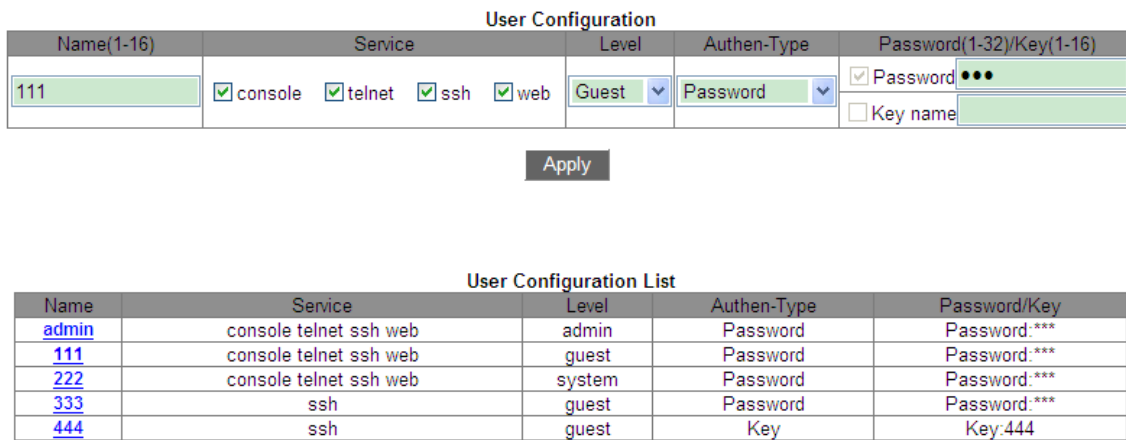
User Configuration

| Name(1-16) | Service | Level | Authen-Type | Password(1-32)/Key(1-16) |
|---|---|---|---|---|
| 111 | console telnet ssh web | Guest | Password | Password ●●● Key name |

Apply

User Configuration List

| Name | Service | Level | Authen-Type | Password/Key |
|---|---|---|---|---|
| admin | console telnet ssh web | admin | Password | Password:*** |
| 111 | console telnet ssh web | guest | Password | Password:*** |
| 222 | console telnet ssh web | system | Password | Password:*** |
| 333 | ssh | guest | Password | Password:*** |
| 444 | ssh | guest | Key | Key:444 |